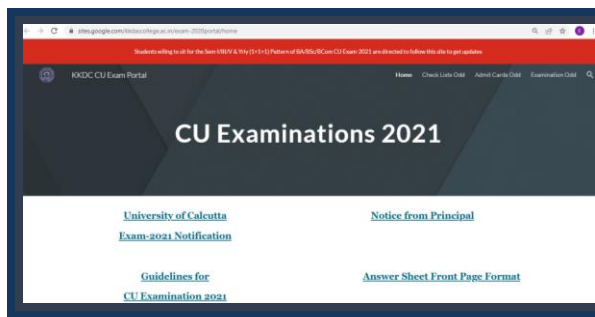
sites.google.com/kkdccollege.ac.in/exam-2020portal/home

Students willing to sit for the Sem I/III/V & Yrly (1+1+1) Pattern of BA/BSc/BCom CU Exam 2021 are directed to follow this site to get updates

KKDC CU Exam Portal

Home Check Lists Odd Admit Cards Odd Examination Odd

CU Examinations 2021

University of Calcutta Exam-2021 Notification

Notice from Principal

Guidelines for CU Examination 2021

Answer Sheet Front Page Format